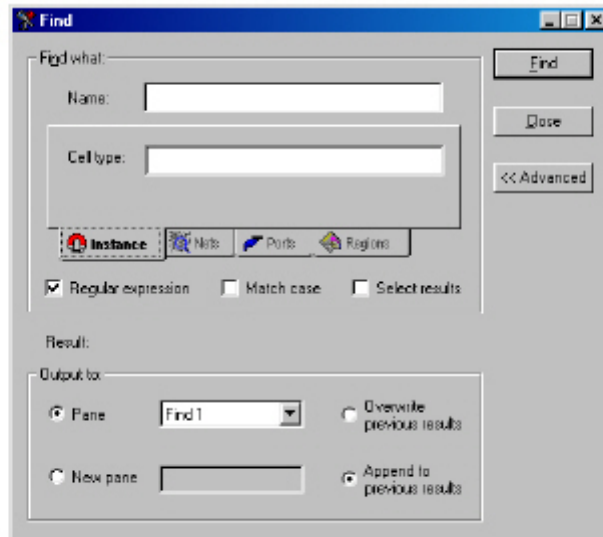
Find

Find what:

Name:

Cell type:

Instance | Nets | Ports | Regions

Regular expression
Match case
Select results

Result:

Output to:

Pane
Find 1
Overwrite previous results

New pane
Append to previous results

Find

Close

<< Advanced